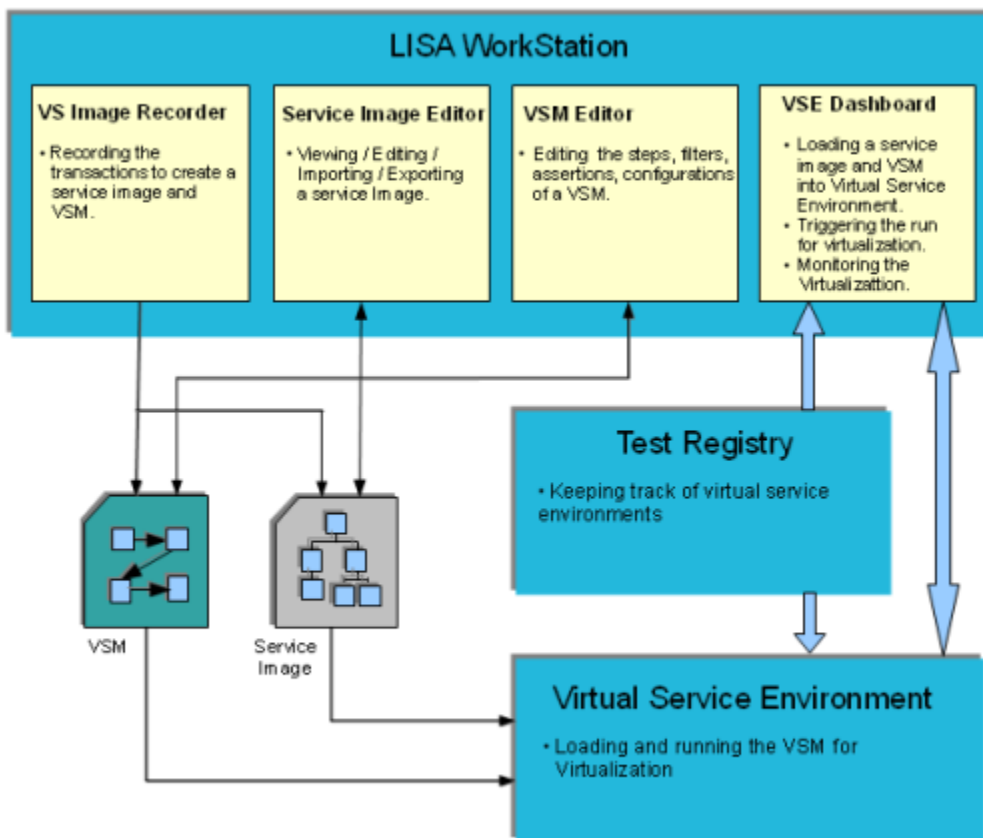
LISA WorkStation

VS Image Recorder

• Recording the transactions to create a service image and VSM.

Service Image Editor

• Viewing / Editing / Importing / Exporting a service Image.

VSM Editor

• Editing the steps, filters, assertions, configurations of a VSM.

VSE Dashboard

• Loading a service image and VSM into Virtual Service Environment.
• Triggering the run for virtualization.
• Monitoring the Virtualizattion.

Test Registry

• Keeping track of virtual service environments

VSM

Service Image

Virtual Service Environment

• Loading and running the VSM for Virtualization